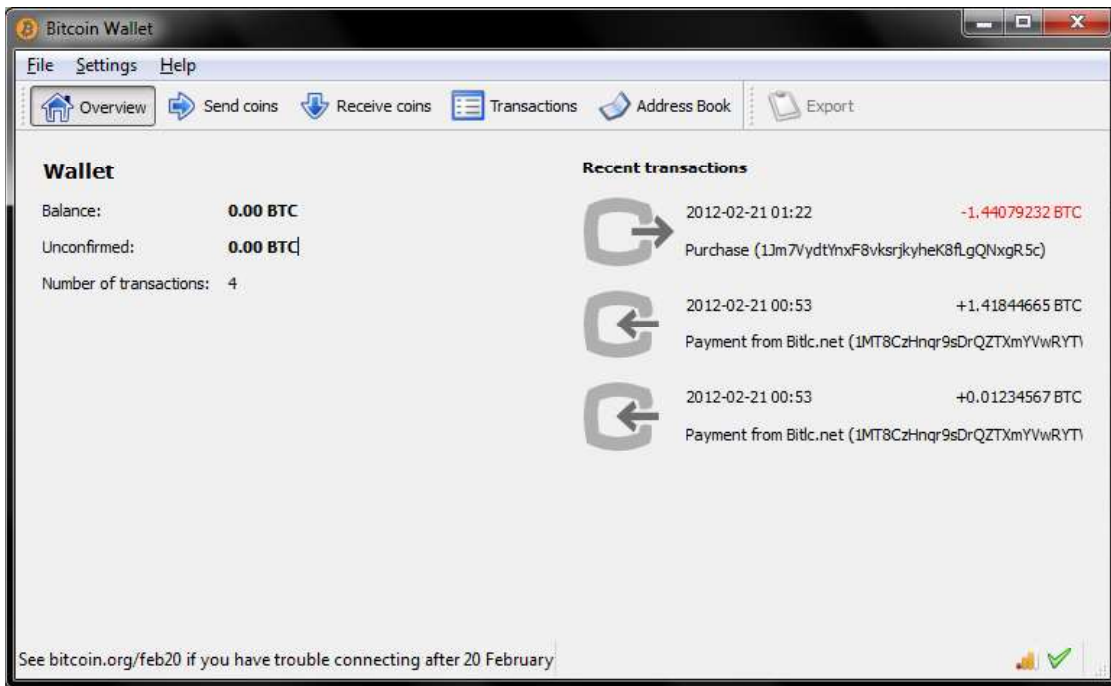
Bitcoin Wallet

File Settings Help

Overview Send coins Receive coins Transactions Address Book Export

Wallet

Balance: 0.00 BTC

Unconfirmed: 0.00 BTC

Number of transactions: 4

Recent transactions

2012-02-21 01:22 -1.44079232 BTC

Purchase (1Jm7VydtYnxF8vksrjkyheK8fLgQNxgR5c)

2012-02-21 00:53 +1.41844665 BTC

Payment from Bitlc.net (1MT8CzHnqr9sDrQZTXmYVwRYT\

2012-02-21 00:53 +0.01234567 BTC

Payment from Bitlc.net (1MT8CzHnqr9sDrQZTXmYVwRYT\

See bitcoin.org/feb20 if you have trouble connecting after 20 February